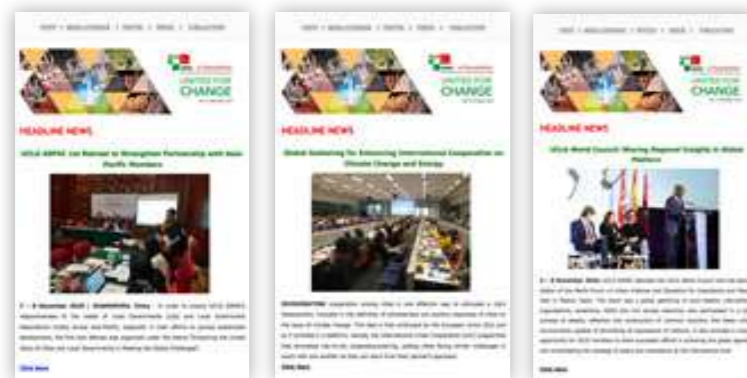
UNITED FOR CHANGE

HEADLINE NEWS

UCLG ASPAC 1st Retreat to Strengthen Partnership with Asia Pacific Members

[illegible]

Click here

UNITED FOR CHANGE

HEADLINE NEWS

Global Gathering for Enhancing International Cooperation on Climate Change and Energy

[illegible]

Click here

UNITED FOR CHANGE

HEADLINE NEWS

UCLG World Council: Sharing Regional Insights in Global Platform

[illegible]